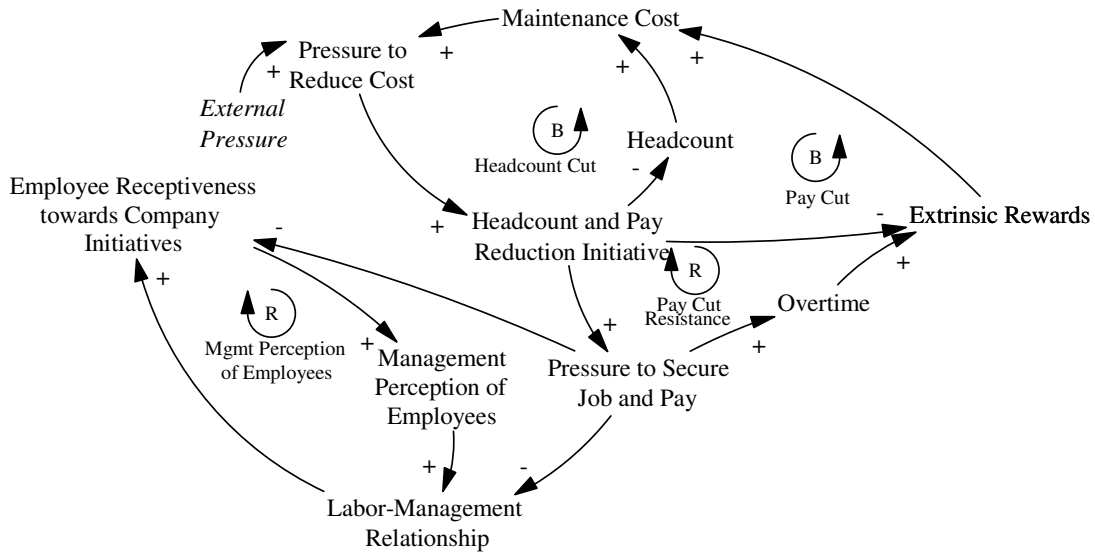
Maintenance Cost
Pressure to Reduce Cost
+
+
+
+
External Pressure
B
Headcount Cut
Headcount
-
B
Pay Cut
Employee Receptiveness towards Company Initiatives
-
+
Headcount and Pay Reduction Initiative
-
Extrinsic Rewards
+
R
Pay Cut Resistance
+
Overtime
+
R
Mgmt Perception of Employees
+
Management Perception of Employees
+
Pressure to Secure Job and Pay
+
+
-
Labor-Management Relationship